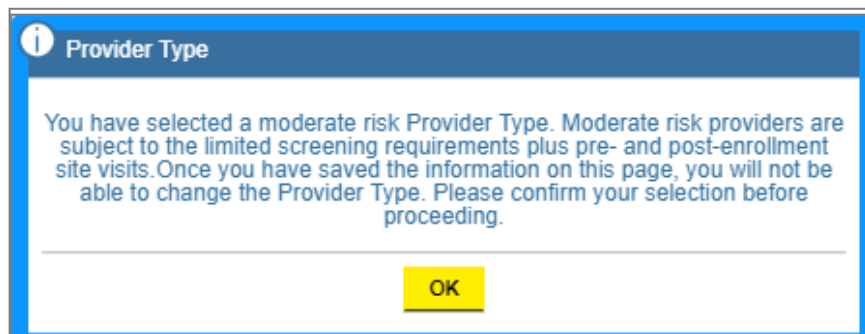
Provider Type

You have selected a moderate risk Provider Type. Moderate risk providers are subject to the limited screening requirements plus pre- and post-enrollment site visits.Once you have saved the information on this page, you will not be able to change the Provider Type. Please confirm your selection before proceeding.

OK